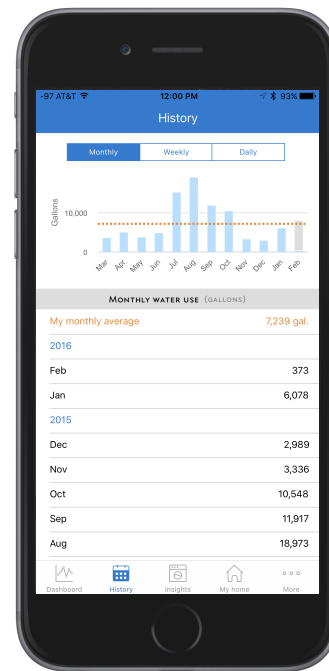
-97 AT&T 12:00 PM 93%

History

Monthly Weekly Daily

Gallons
10,000
0
Mar Apr May Jun Jul Aug Sep Oct Nov Dec Jan Feb

Monthly water use (gallons)

My monthly average 7,239 gal.

2016

| | |
|---|---|
| Feb | 373 |
| Jan | 6,078 |

2015

| | |
|---|---|
| Dec | 2,989 |
| Nov | 3,336 |
| Oct | 10,548 |
| Sep | 11,917 |
| Aug | 18,973 |

Dashboard History Insights My home More